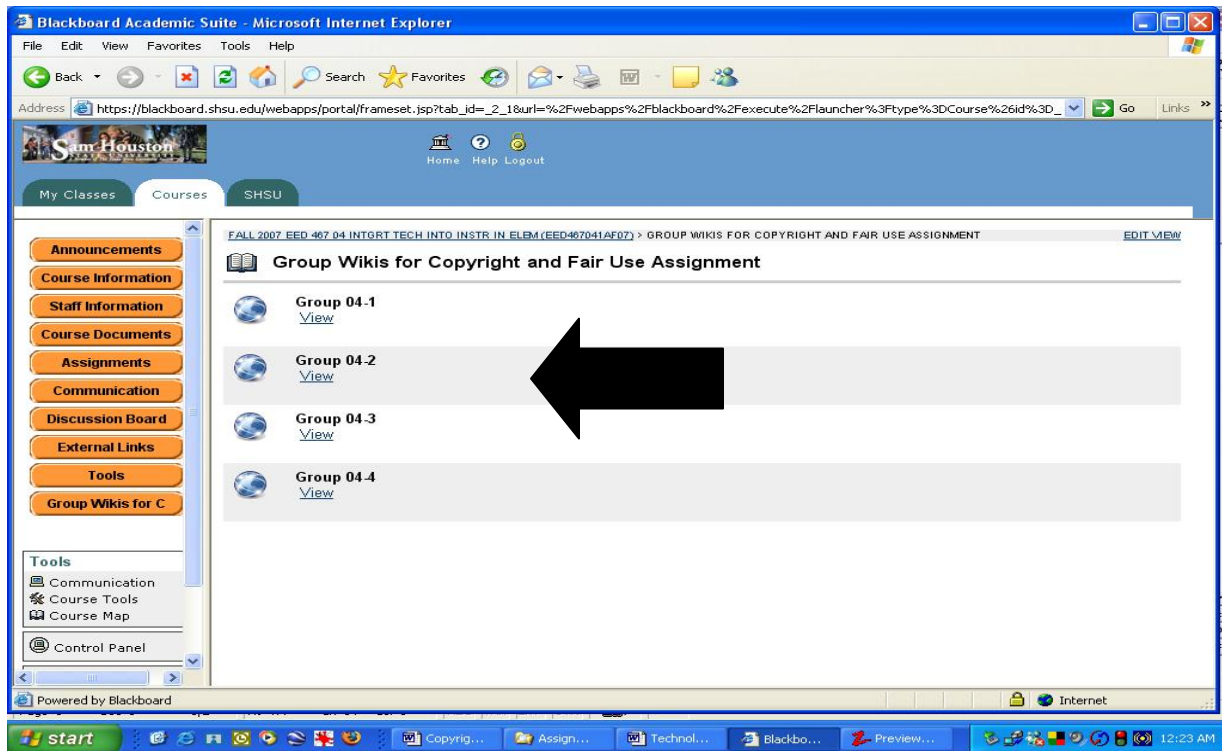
Blackboard Academic Suite - Microsoft Internet Explorer

File Edit View Favorites Tools Help

Back Search Favorites

Address https://blackboard.shsu.edu/webapps/portal/frameset.jsp?tab_id=_2_1&url=%2Fwebapps%2Fblackboard%2Fexecute%2Flauncher%3Ftype%3DCourse%26id%3D_ Go Links

Sam Houston

Home Help Logout

My Classes Courses SHSU

Announcements
Course Information
Staff Information
Course Documents
Assignments
Communication
Discussion Board
External Links
Tools
Group Wikis for C

Tools
Communication
Course Tools
Course Map
Control Panel

FALL 2007 EED 467 04 INTGRT TECH INTO INSTR IN ELEM (EED467041AF07) > GROUP WIKIS FOR COPYRIGHT AND FAIR USE ASSIGNMENT

EDIT VIEW

Group Wikis for Copyright and Fair Use Assignment

Group 04-1
View

Group 04-2
View

Group 04-3
View

Group 04-4
View

Powered by Blackboard

Internet

start Copyrig... Assign... Technol... Blackbo... Preview... 12:23 AM